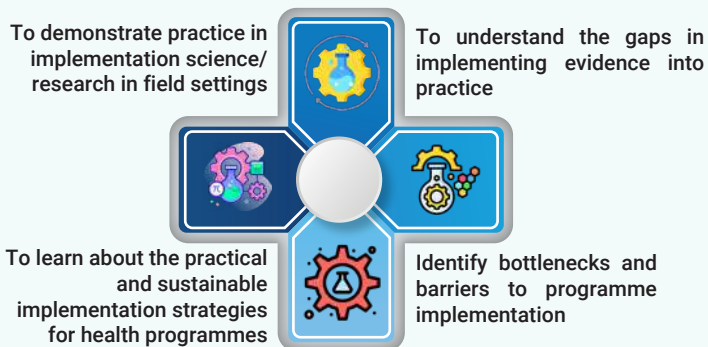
To demonstrate practice in implementation science/ research in field settings

To understand the gaps in implementing evidence into practice

To learn about the practical and sustainable implementation strategies for health programmes

Identify bottlenecks and barriers to programme implementation